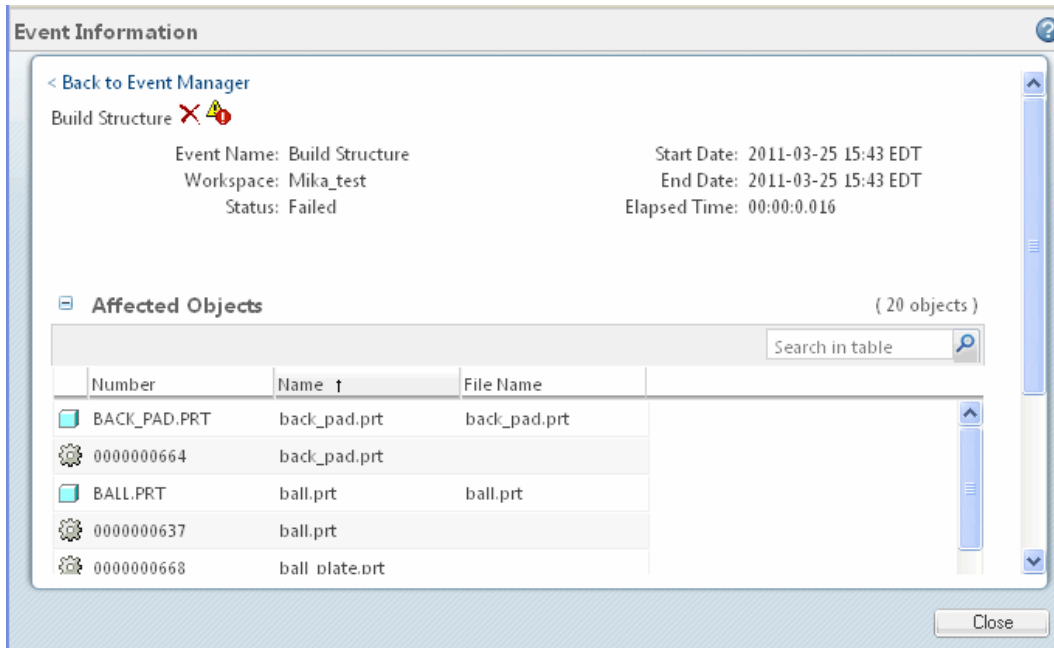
Event Information

< Back to Event Manager

Build Structure

Event Name: Build Structure
Workspace: Mika_test
Status: Failed

Start Date: 2011-03-25 15:43 EDT
End Date: 2011-03-25 15:43 EDT
Elapsed Time: 00:00:0.016

Affected Objects

( 20 objects )

Search in table

| Number | Name ↑ | File Name |
|---|---|---|
| BACK_PAD.PRT | back_pad.prt | back_pad.prt |
| 0000000664 | back_pad.prt | |
| BALL.PRT | ball.prt | ball.prt |
| 0000000637 | ball.prt | |
| 0000000668 | ball_plate.prt | |

Close